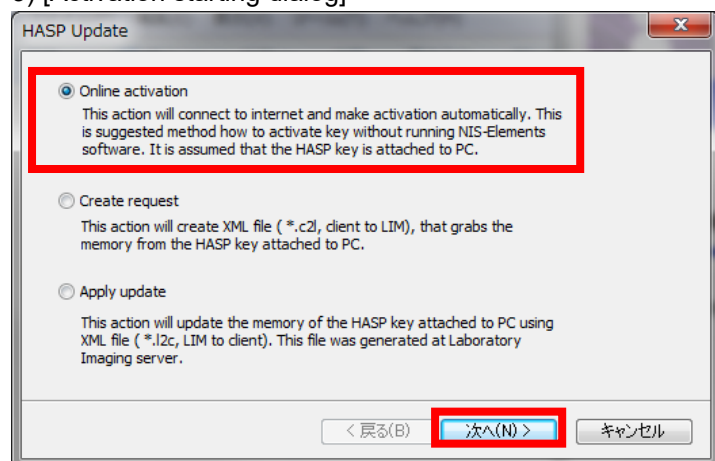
3) [Activation starting dialog]

HASP Update

Online activation
This action will connect to internet and make activation automatically. This is suggested method how to activate key without running NIS-Elements software. It is assumed that the HASP key is attached to PC.

Create request
This action will create XML file ( *.c2l, client to LIM), that grabs the memory from the HASP key attached to PC.

Apply update
This action will update the memory of the HASP key attached to PC using XML file ( *.l2c, LIM to client). This file was generated at Laboratory Imaging server.

< 戻る(B) 次へ(N) > キャンセル